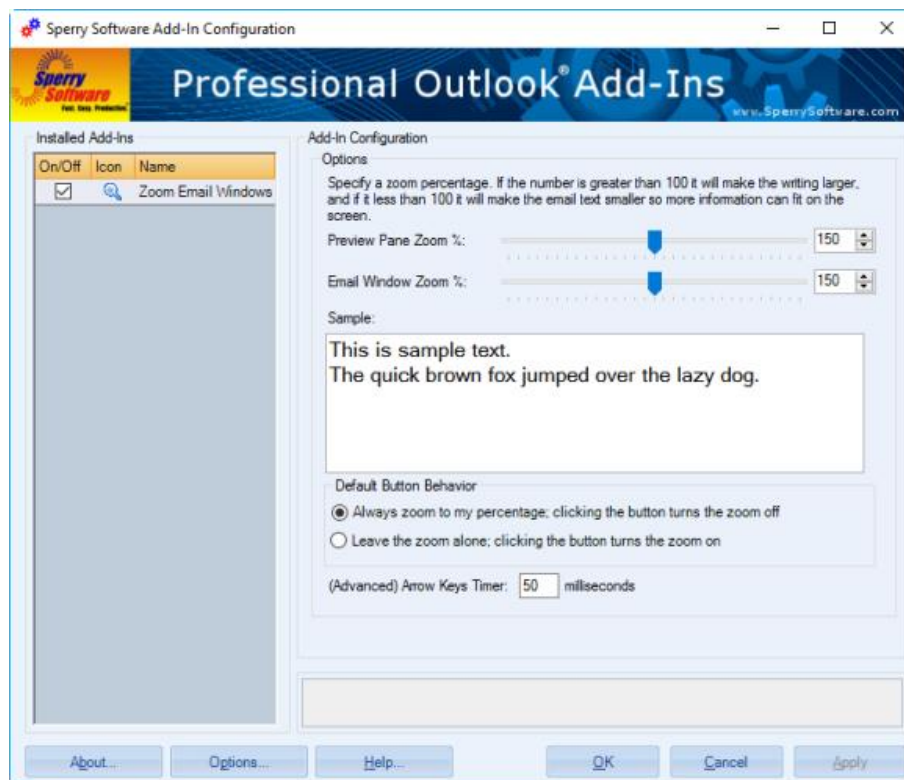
Sperry Software Add-In Configuration

Sperry Software Fast. Easy. Productive.

Professional Outlook® Add-Ins

www.SperrySoftware.com

Installed Add-Ins

| On/Off | Icon | Name |
|---|---|---|
| ☑ | | Zoom Email Windows |

Add-In Configuration

Options

Specify a zoom percentage. If the number is greater than 100 it will make the writing larger, and if it less than 100 it will make the email text smaller so more information can fit on the screen.

Preview Pane Zoom %: 150

Email Window Zoom %: 150

Sample:

This is sample text.
The quick brown fox jumped over the lazy dog.

Default Button Behavior

Always zoom to my percentage; clicking the button turns the zoom off

Leave the zoom alone; clicking the button turns the zoom on

(Advanced) Arrow Keys Timer: 50 milliseconds

About... Options... Help... OK Cancel Apply